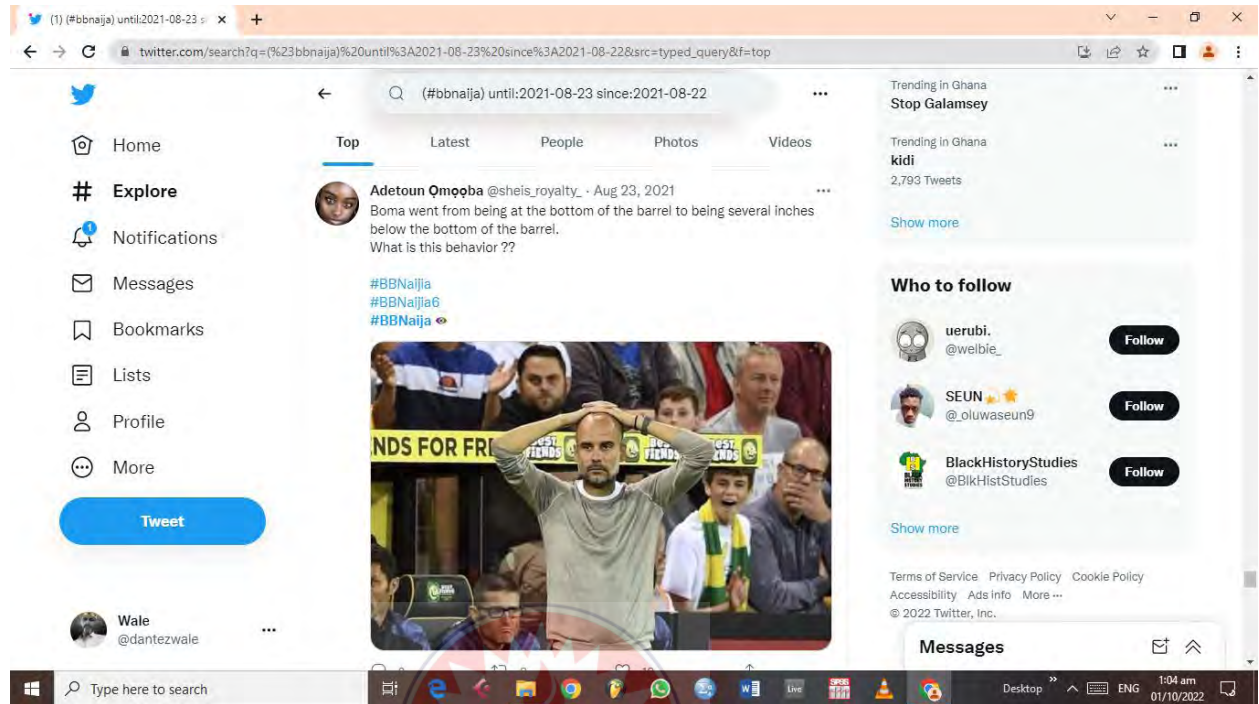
(1) (#bbnaija) until:2021-08-23 s ×
+

twitter.com/search?q=(%23bbnaija)%20until%3A2021-08-23%20since%3A2021-08-22&src=typed_query&f=top

(#bbnaija) until:2021-08-23 since:2021-08-22

Home
Explore
Notifications
Messages
Bookmarks
Lists
Profile
More
Tweet

Wale
@dantezwale

Top Latest People Photos Videos

Adetoun Ọmọ̀ọba @sheis_royalty_ · Aug 23, 2021
Boma went from being at the bottom of the barrel to being several inches below the bottom of the barrel.
What is this behavior ??

#BBNaijia
#BBNaijia6
#BBNaija

NDS FOR FRI

Trending in Ghana
Stop Galamsey

Trending in Ghana
kidi
2,793 Tweets

Show more

Who to follow

uerubi.
@welbie_
Follow

SEUN
@_oluwaseun9
Follow

BlackHistoryStudies
@BlkHistStudies
Follow

Show more

Terms of Service Privacy Policy Cookie Policy Accessibility Ads info More ···
© 2022 Twitter, Inc.

Messages

Type here to search
Desktop ENG 1:04 am 01/10/2022